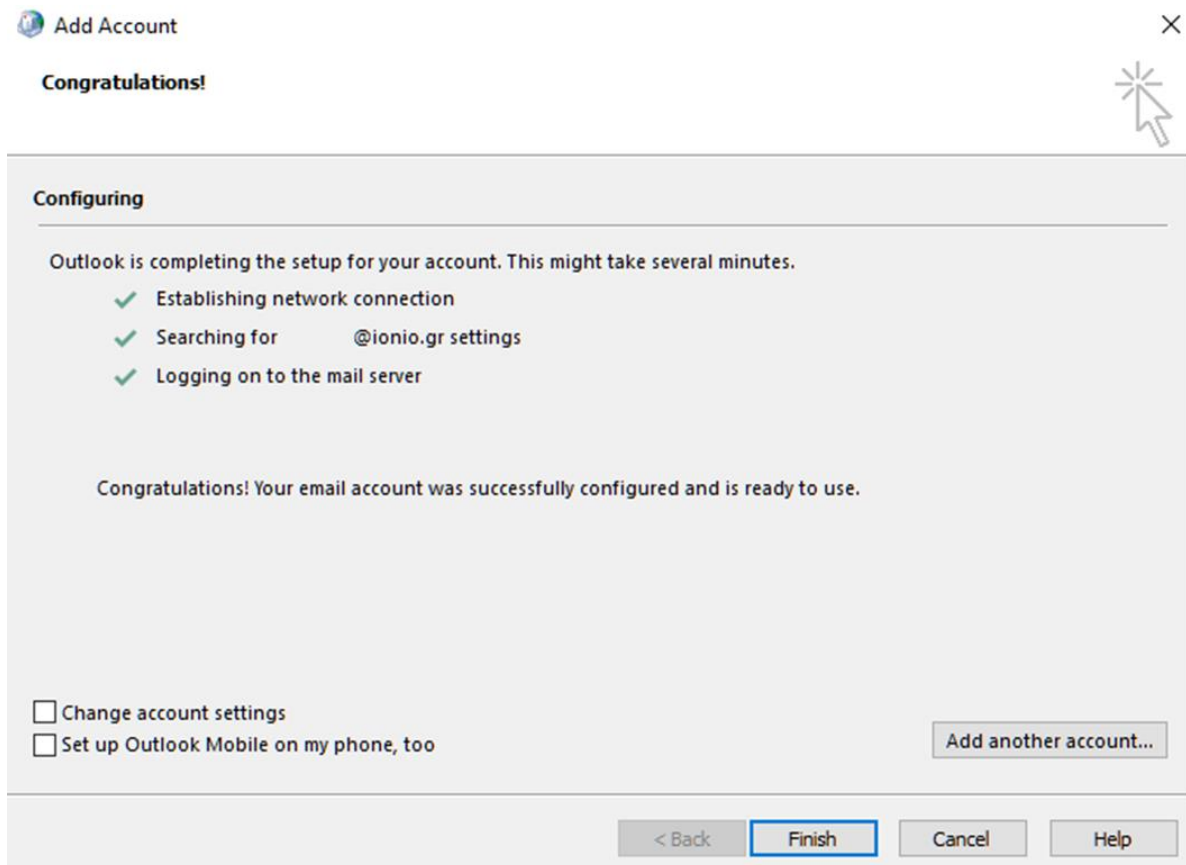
Add Account

Congratulations!

Configuring

Outlook is completing the setup for your account. This might take several minutes.

Establishing network connection

Searching for @ionio.gr settings

Logging on to the mail server

Congratulations! Your email account was successfully configured and is ready to use.

Change account settings

Set up Outlook Mobile on my phone, too

Add another account...

< Back

Finish

Cancel

Help